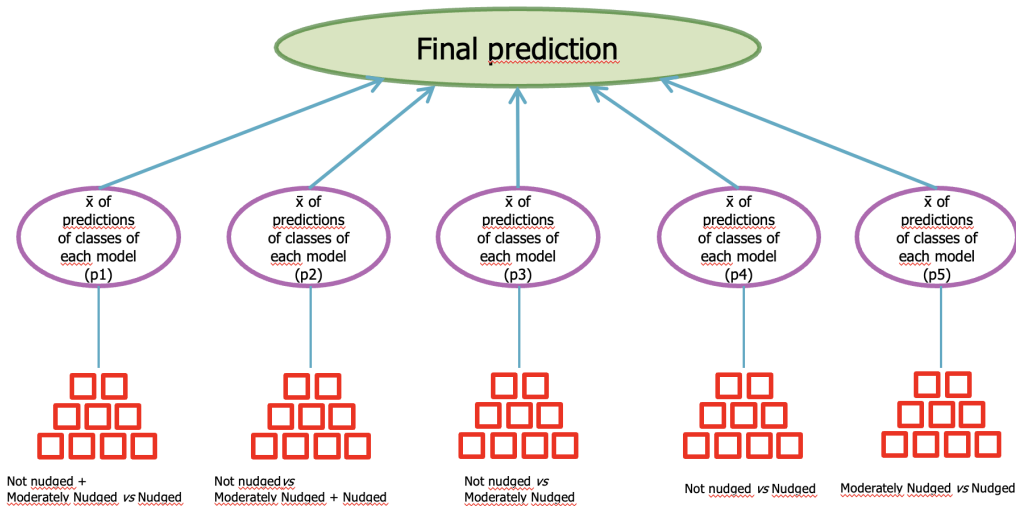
Final prediction

$\bar{x}$ of predictions of classes of each model (p1)

$\bar{x}$ of predictions of classes of each model (p2)

$\bar{x}$ of predictions of classes of each model (p3)

$\bar{x}$ of predictions of classes of each model (p4)

$\bar{x}$ of predictions of classes of each model (p5)

Not nudged + Moderately Nudged *vs* Nudged

Not nudged *vs* Moderately Nudged + Nudged

Not nudged *vs* Moderately Nudged

Not nudged *vs* Nudged

Moderately Nudged *vs* Nudged